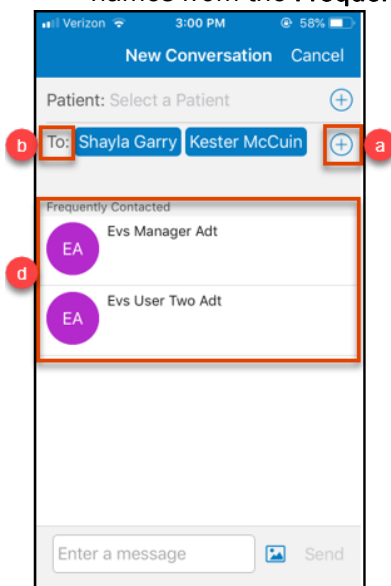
names from the Frequen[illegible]

Verizon 3:00 PM 58%

New Conversation Cancel

Patient: Select a Patient

b

To: Shayla Garry Kester McCuin

a

Frequently Contacted

d

EA Evs Manager Adt

EA Evs User Two Adt

Enter a message

Send